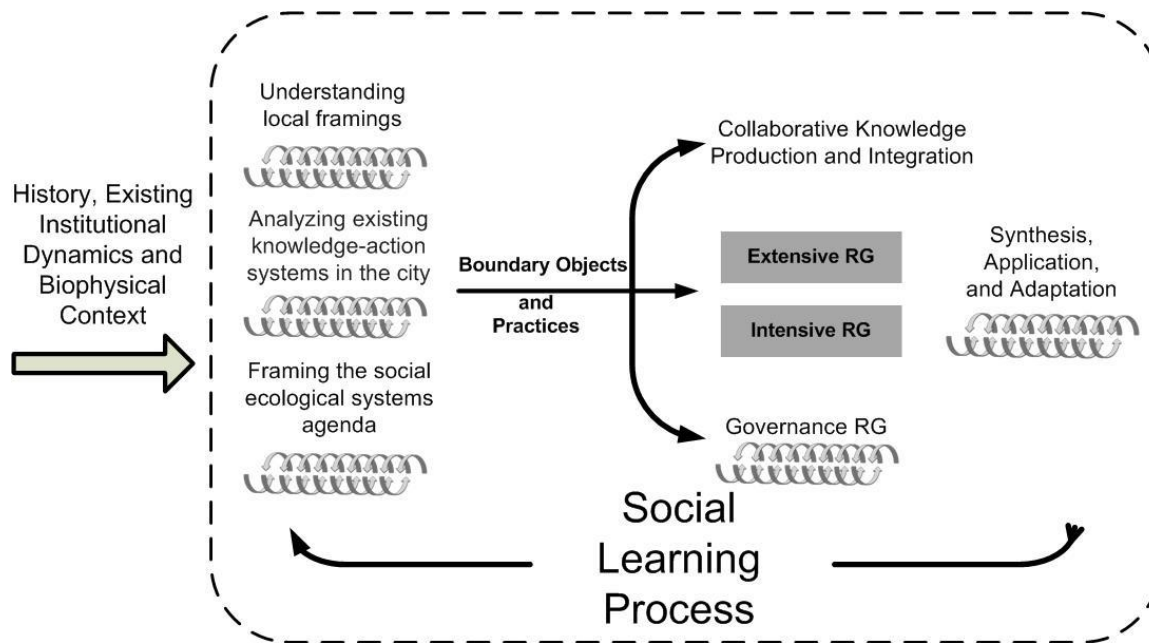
History, Existing Institutional Dynamics and Biophysical Context

Understanding local framings

Analyzing existing knowledge-action systems in the city

Framing the social ecological systems agenda

Boundary Objects and Practices

Collaborative Knowledge Production and Integration

Extensive RG

Intensive RG

Governance RG

Synthesis, Application, and Adaptation

Social Learning Process